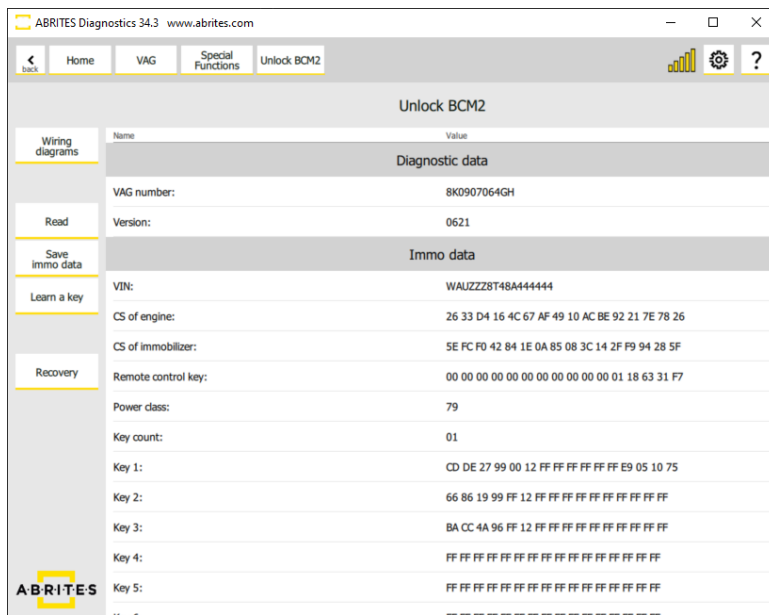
ABRITES Diagnostics 34.3 www.abrites.com

back Home VAG Special Functions Unlock BCM2

?

Unlock BCM2

Wiring diagrams

Read

Save immo data

Learn a key

Recovery

ABRITES

| Name | Value |
|---|---|
| Diagnostic data | |
| VAG number: | 8K0907064GH |
| Version: | 0621 |
| Immo data | |
| VIN: | WAUZZZ8T48A444444 |
| CS of engine: | 26 33 D4 16 4C 67 AF 49 10 AC BE 92 21 7E 78 26 |
| CS of immobilizer: | 5E FC F0 42 84 1E 0A 85 08 3C 14 2F F9 94 28 5F |
| Remote control key: | 00 00 00 00 00 00 00 00 00 00 00 01 18 63 31 F7 |
| Power class: | 79 |
| Key count: | 01 |
| Key 1: | CD DE 27 99 00 12 FF FF FF FF FF FF E9 05 10 75 |
| Key 2: | 66 86 19 99 FF 12 FF FF FF FF FF FF FF FF FF FF |
| Key 3: | BA CC 4A 96 FF 12 FF FF FF FF FF FF FF FF FF FF |
| Key 4: | FF FF FF FF FF FF FF FF FF FF FF FF FF FF FF FF |
| Key 5: | FF FF FF FF FF FF FF FF FF FF FF FF FF FF FF FF |
| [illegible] | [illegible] |